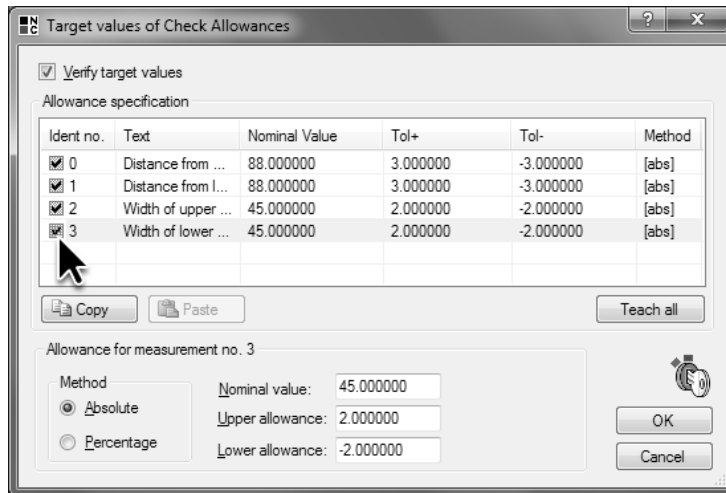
Target values of Check Allowances

?

x

Verify target values

Allowance specification

| Ident no. | Text | Nominal Value | Tol+ | Tol- | Method |
|---|---|---|---|---|---|
| 0 | Distance from ... | 88.000000 | 3.000000 | -3.000000 | [abs] |
| 1 | Distance from l... | 88.000000 | 3.000000 | -3.000000 | [abs] |
| 2 | Width of upper ... | 45.000000 | 2.000000 | -2.000000 | [abs] |
| 3 | Width of lower ... | 45.000000 | 2.000000 | -2.000000 | [abs] |

Copy

Paste

Teach all

Allowance for measurement no. 3

Method

Absolute

Percentage

Nominal value: 45.000000

Upper allowance: 2.000000

Lower allowance: -2.000000

OK

Cancel